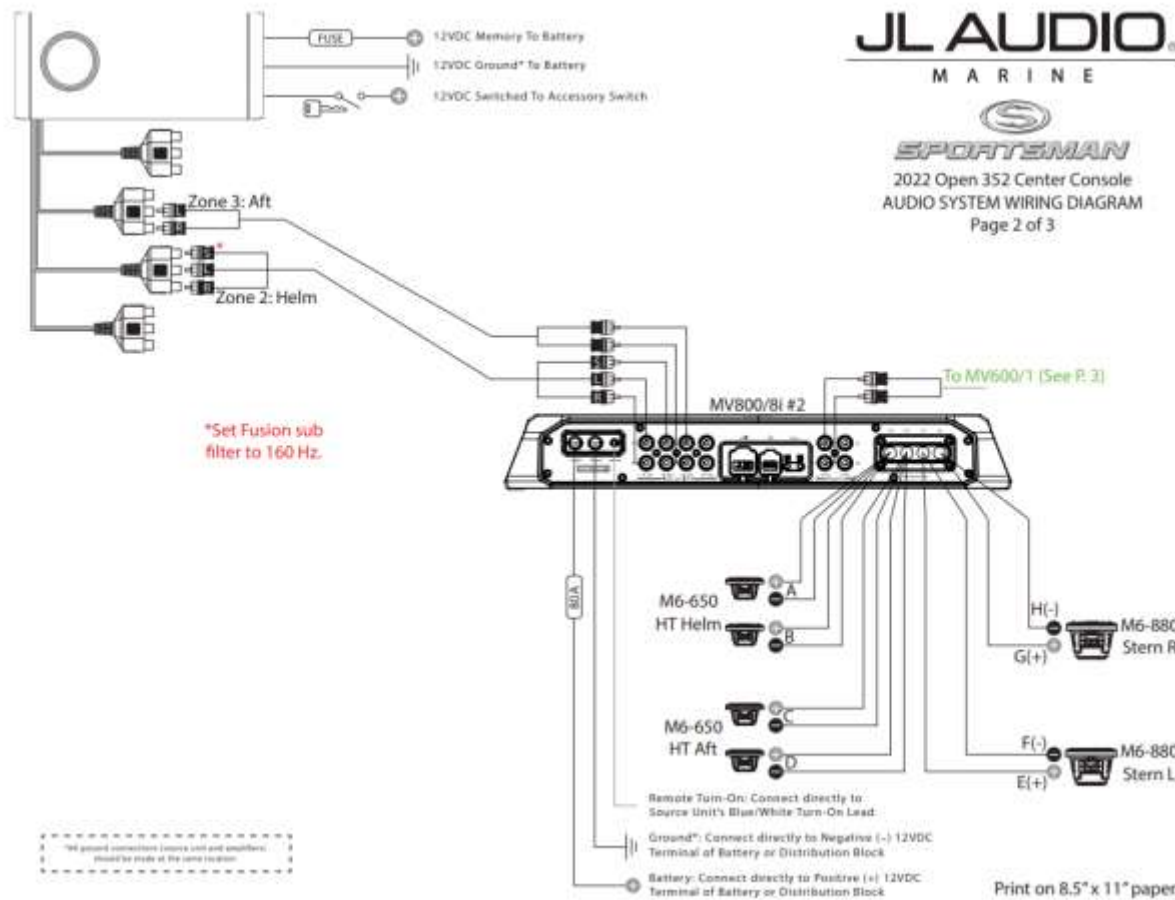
FUSE

12VDC Memory To Battery

12VDC Ground* To Battery

12VDC Switched To Accessory Switch

JL AUDIO

MARINE

SPORTSMAN

2022 Open 352 Center Console
AUDIO SYSTEM WIRING DIAGRAM
Page 2 of 3

Zone 3: Aft

*

Zone 2: Helm

To MV600/1 (See P. 3)

MV800/8i #2

*Set Fusion sub filter to 160 Hz.

80A

M6-650 HT Helm

A

B

M6-650 HT Aft

C

D

H(-)

G(+)

M6-880

Stern R

F(-)

E(+)

M6-880

Stern L

Remote Turn-On: Connect directly to Source Unit's Blue/White Turn-On Lead

Ground*: Connect directly to Negative (-) 12VDC Terminal of Battery or Distribution Block

Battery: Connect directly to Positive (+) 12VDC Terminal of Battery or Distribution Block

*All ground connections (source unit and amplifiers) should be made at the same location.

Print on 8.5" x 11" paper